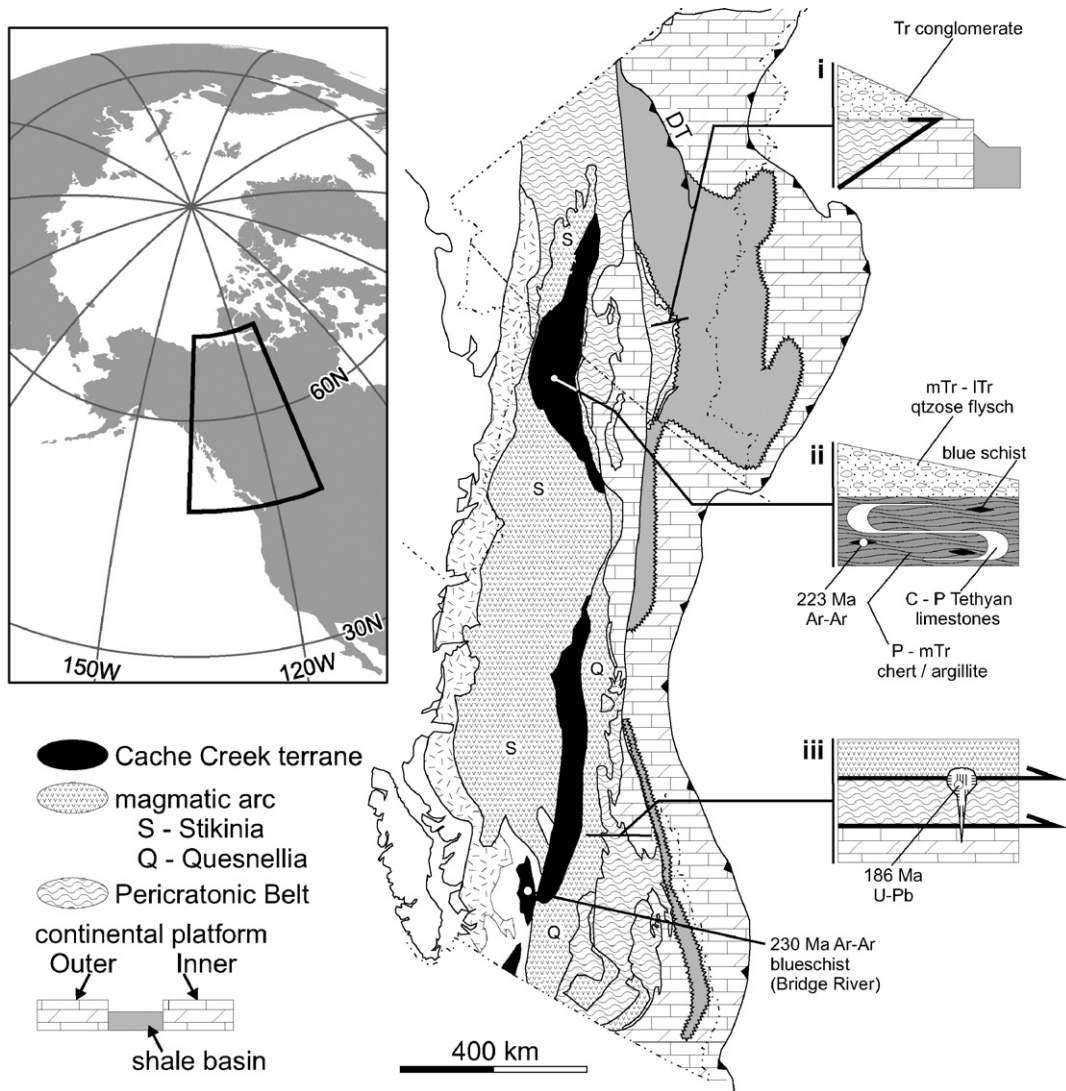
60N
30N
150W
120W

Tr conglomerate
i
DT
S
S
S
Q
Q

mTr - lTr qtzose flysch
ii
blue schist
223 Ma Ar-Ar
C - P Tethyan limestones
P - mTr chert / argillite

iii
186 Ma U-Pb

230 Ma Ar-Ar blueschist (Bridge River)

Cache Creek terrane
magmatic arc
S - Stikinia
Q - Quesnellia
Pericratonic Belt
continental platform
Outer
Inner
shale basin

400 km